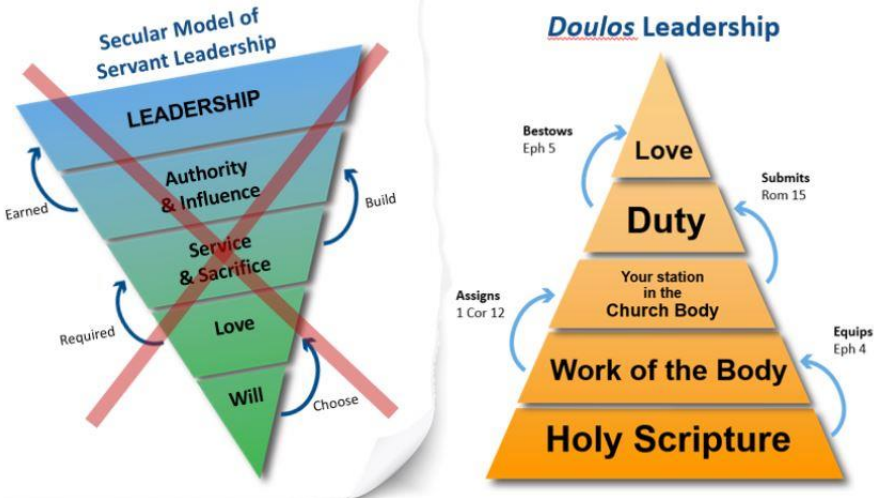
Secular Model of Servant Leadership

LEADERSHIP

Authority & Influence

Service & Sacrifice

Love

Will

Earned

Build

Required

Choose

Doulos Leadership

Love

Duty

Your station in the Church Body

Work of the Body

Holy Scripture

Bestows
Eph 5

Submits
Rom 15

Assigns
1 Cor 12

Equips
Eph 4